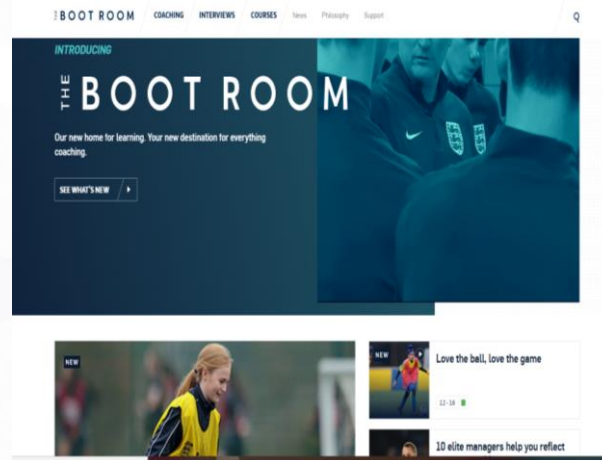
THE BOOT ROOM COACHING INTERVIEWS COURSES News Philosophy Support

INTRODUCING

THE BOOT ROOM

Our new home for learning. Your new destination for everything coaching.

SEE WHAT'S NEW

NEW

NEW

Love the ball, love the game

12 - 16

10 elite managers help you reflect